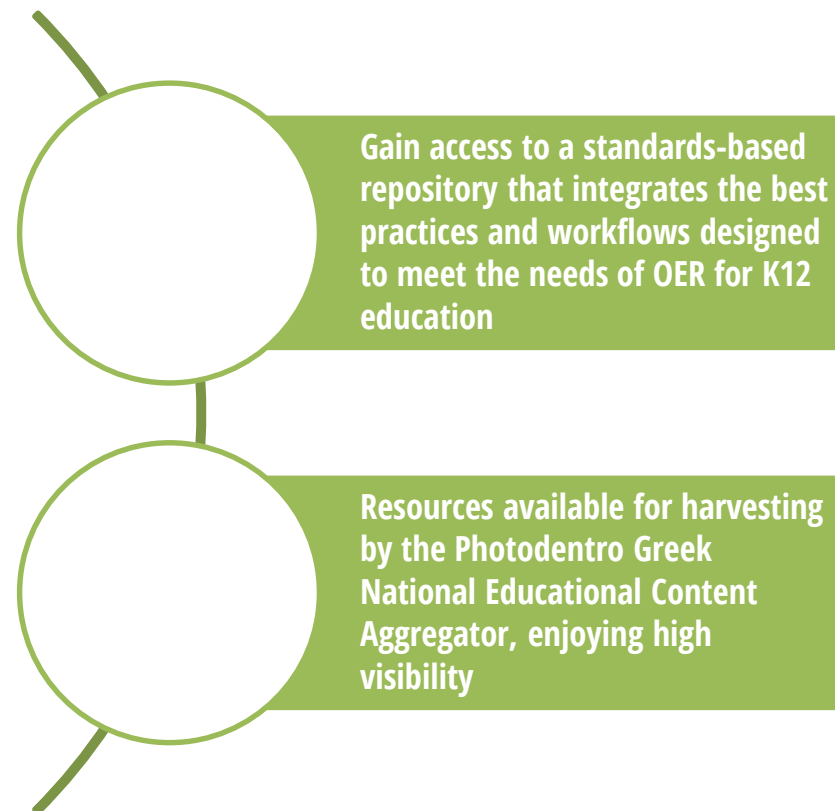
Gain access to a standards-based repository that integrates the best practices and workflows designed to meet the needs of OER for K12 education

Resources available for harvesting by the Photodentro Greek National Educational Content Aggregator, enjoying high visibility